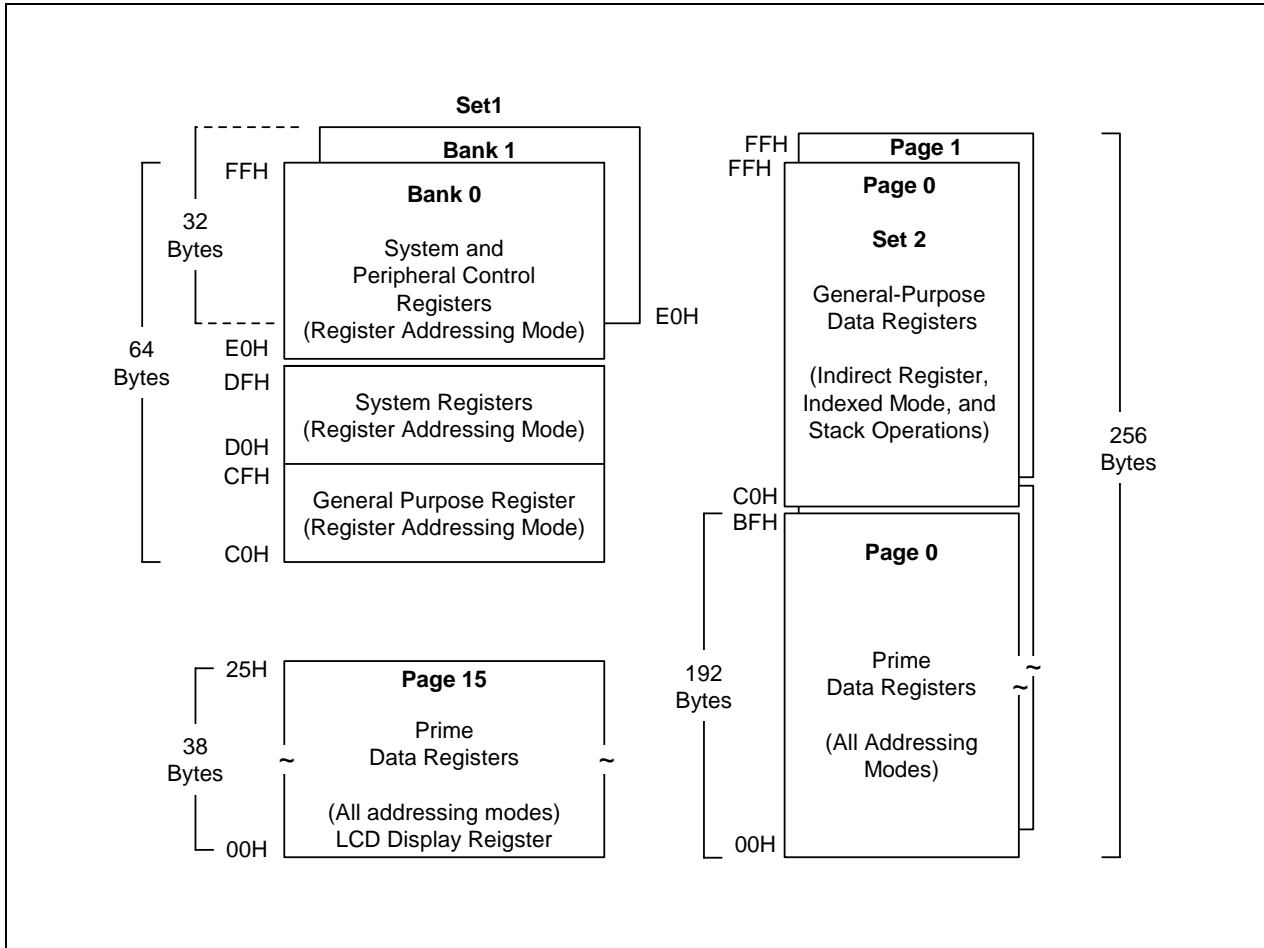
Set1

Bank 1

FFH

Bank 0

System and Peripheral Control Registers (Register Addressing Mode)

32 Bytes

E0H

64 Bytes

E0H

DFH

System Registers (Register Addressing Mode)

D0H

CFH

General Purpose Register (Register Addressing Mode)

C0H

FFH

Page 1

FFH

Page 0

Set 2

General-Purpose Data Registers

(Indirect Register, Indexed Mode, and Stack Operations)

256 Bytes

C0H

BFH

Page 0

192 Bytes

Prime Data Registers

(All Addressing Modes)

00H

~

~

25H

Page 15

38 Bytes

~

Prime Data Registers

~

(All addressing modes) LCD Display Reigster

00H